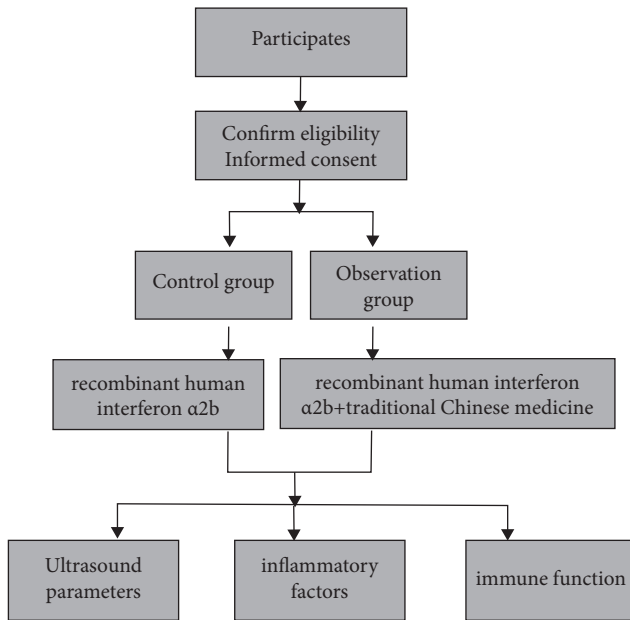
Participates

Confirm eligibility
Informed consent

Control group

Observation group

recombinant human interferon α2b

recombinant human interferon α2b+traditional Chinese medicine

Ultrasound parameters

inflammatory factors

immune function